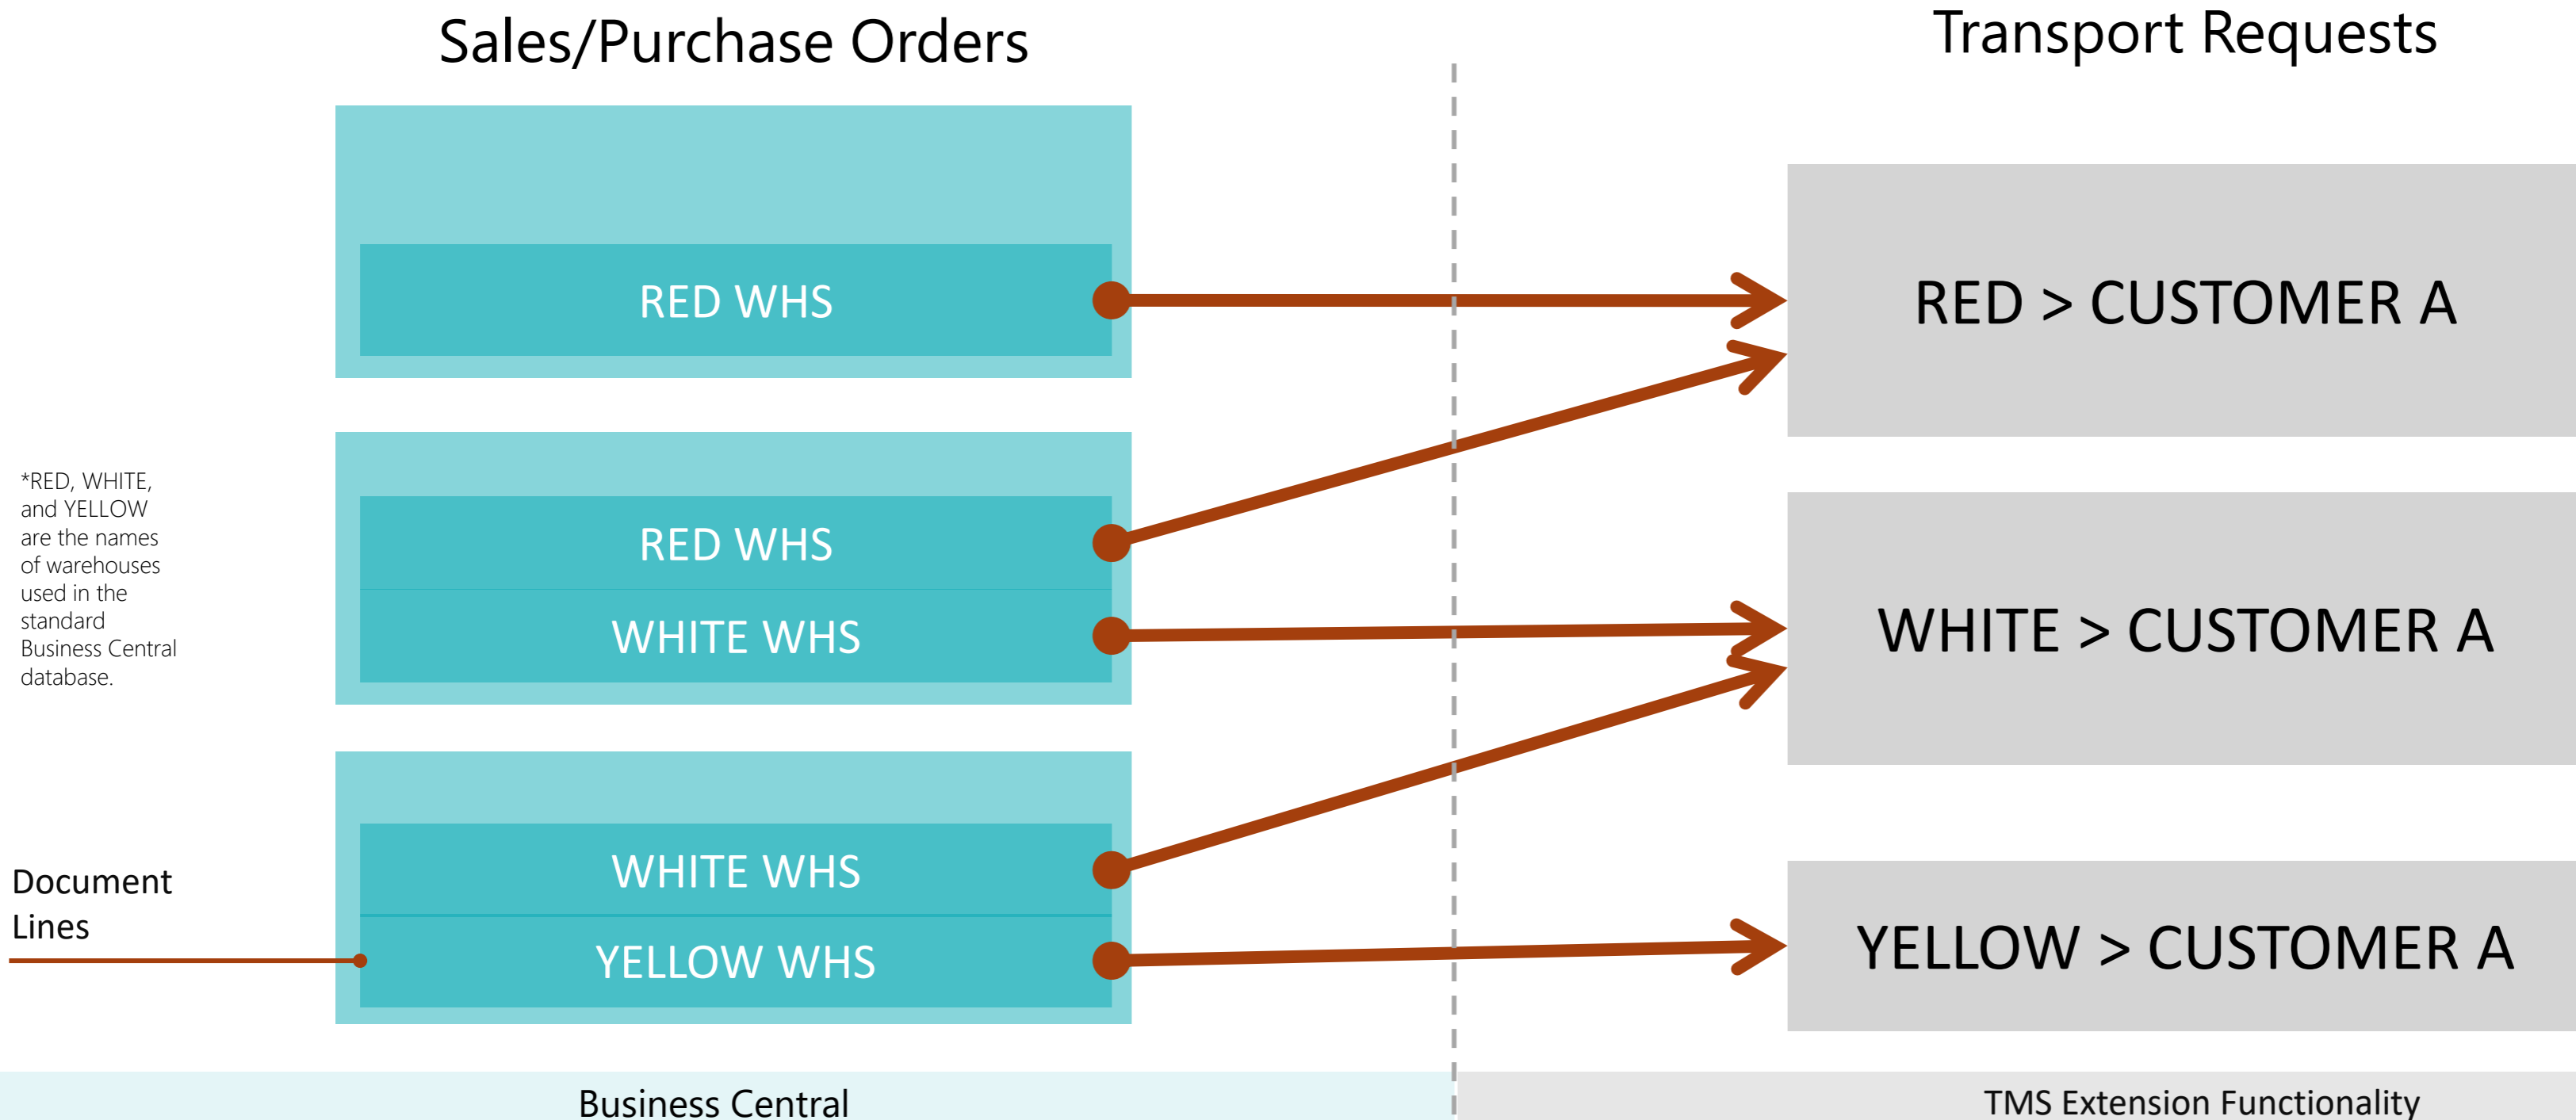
Sales/Purchase Orders

Transport Requests

RED WHS

RED > CUSTOMER A

*RED, WHITE, and YELLOW are the names of warehouses used in the standard Business Central database.

RED WHS

WHITE WHS

WHITE > CUSTOMER A

WHITE WHS

YELLOW WHS

Document Lines

YELLOW > CUSTOMER A

Business Central

TMS Extension Functionality